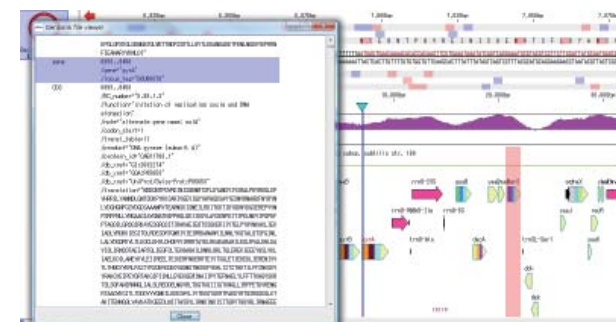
Gen bank file viewer

gene 3001..3483
/gene="gyrA"
/locus_tag="BSU00070"

CDS 3001..3483
/EC_number="5.99.1.3"
/function="initiation of replication and DNA
elongation"
/note="alternate gene name: cafA"
/codon_start=1
/transl_table=11
/product="DNA gyrase (subunit A)"
/protein_id="CAB11783.1"
/db_xref="GI:2632274"
/db_xref="GOA:P05653"
/db_xref="UniProtKB/Swiss-Prot:P05653"
/translation="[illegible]

Close

subtilis str. 168

rrnO-16S
rrnO-23S
rrnO-5S
trnO-Ile
trnO-Ala
dacA
gyrB
gyrA
yaaA
recF
yaaB
dnaN
dnaA
ripX
tyrS-Ser1
serS
yaaD
yaaE
dck
dgk
yaaH
yaaI

1,600bp
1,620bp
1,700bp
10,000bp
20,000bp
30,000bp
40,000bp